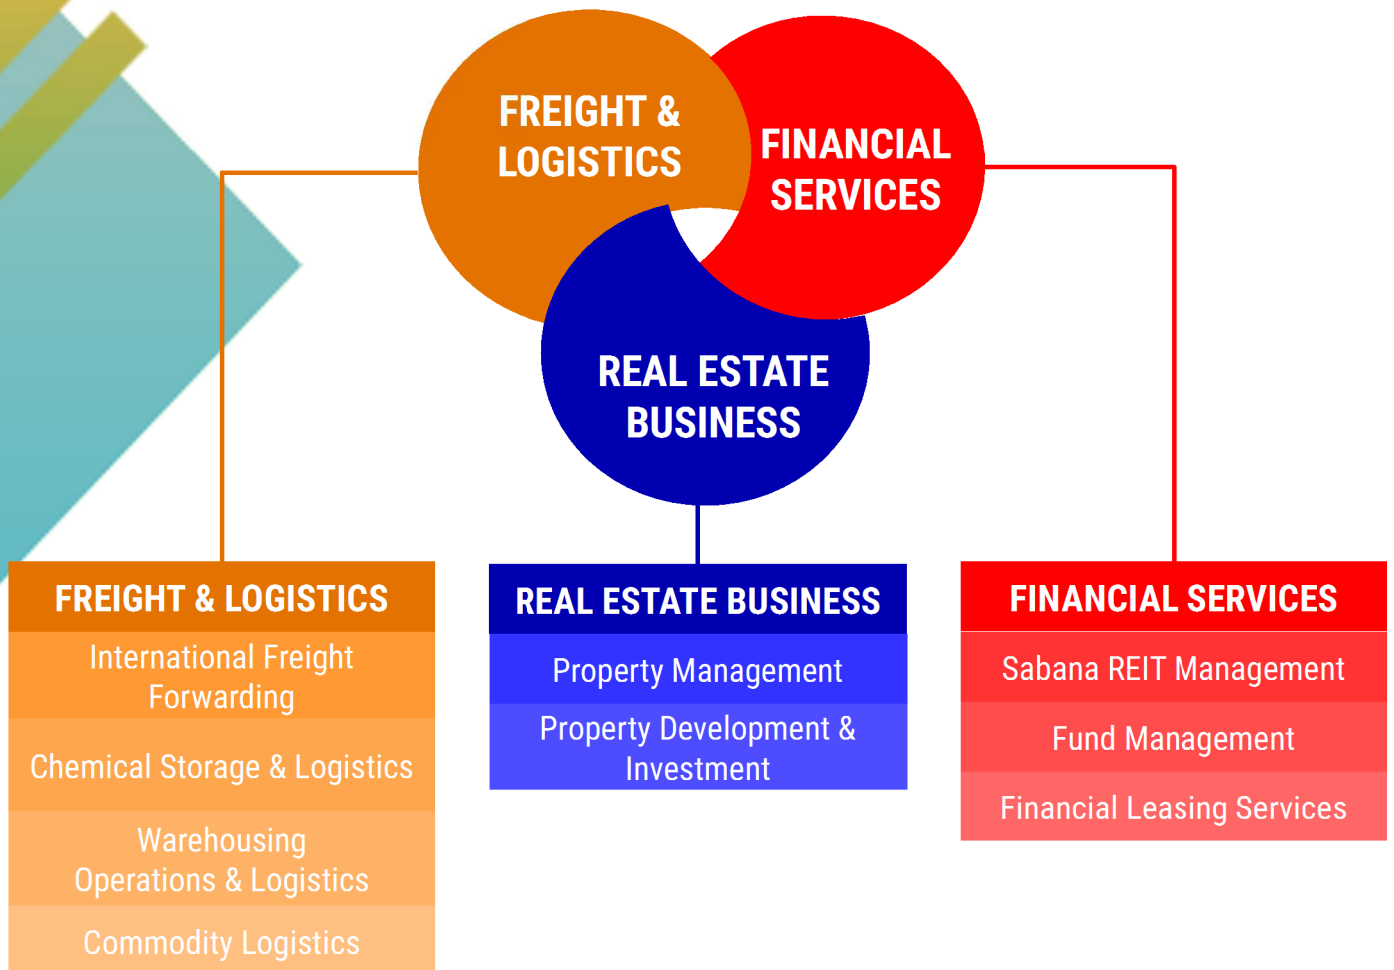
FREIGHT & LOGISTICS

FINANCIAL SERVICES

REAL ESTATE BUSINESS

FREIGHT & LOGISTICS

International Freight Forwarding

Chemical Storage & Logistics

Warehousing Operations & Logistics

Commodity Logistics

REAL ESTATE BUSINESS

Property Management

Property Development & Investment

FINANCIAL SERVICES

Sabana REIT Management

Fund Management

Financial Leasing Services